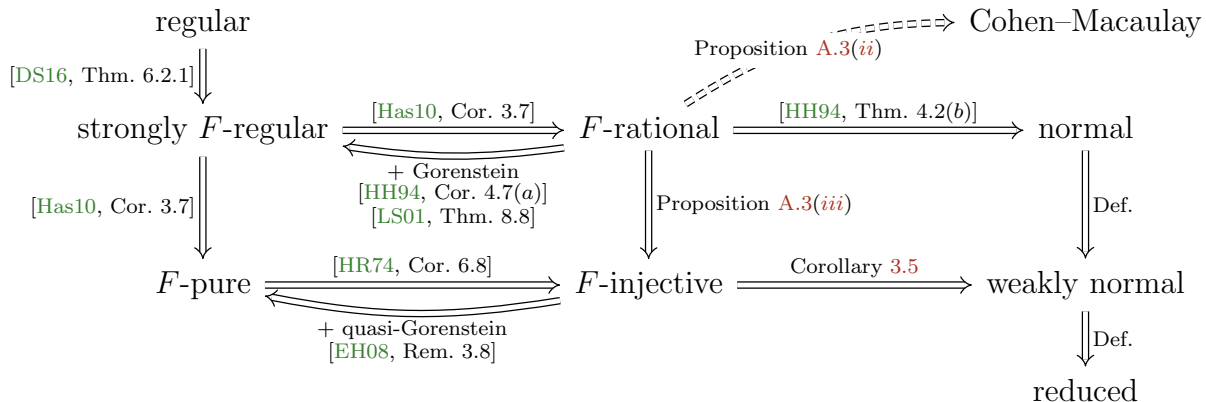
regular

Cohen–Macaulay

Proposition A.3($ii$)

[DS16, Thm. 6.2.1]

strongly $F$-regular

[Has10, Cor. 3.7]

$F$-rational

[HH94, Thm. 4.2($b$)]

normal

+ Gorenstein
[HH94, Cor. 4.7($a$)]
[LS01, Thm. 8.8]

[Has10, Cor. 3.7]

Proposition A.3($iii$)

Def.

$F$-pure

[HR74, Cor. 6.8]

$F$-injective

Corollary 3.5

weakly normal

+ quasi-Gorenstein
[EH08, Rem. 3.8]

Def.

reduced